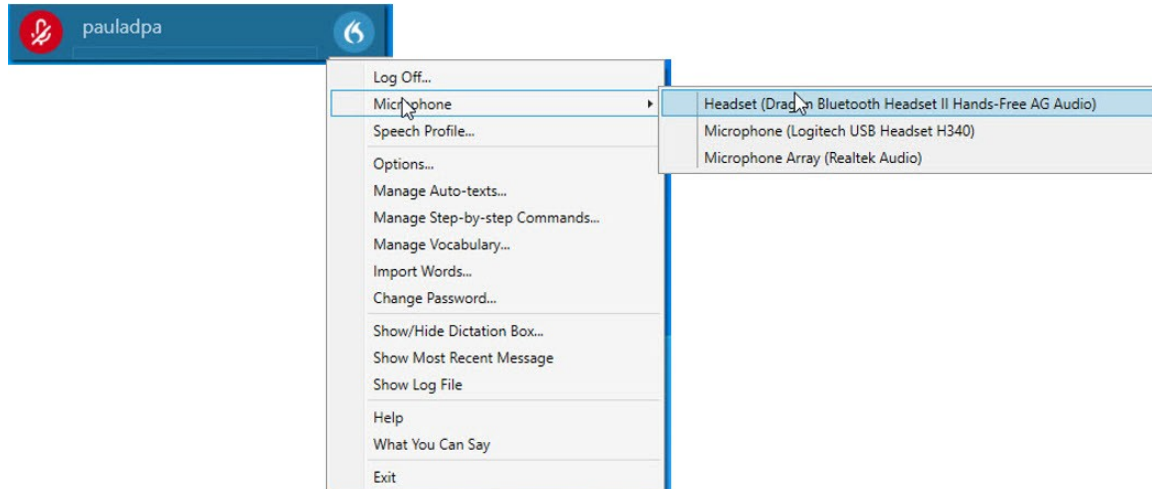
pauladpa

Log Off...
Microphone
Speech Profile...
Options...
Manage Auto-texts...
Manage Step-by-step Commands...
Manage Vocabulary...
Import Words...
Change Password...
Show/Hide Dictation Box...
Show Most Recent Message
Show Log File
Help
What You Can Say
Exit

Headset (Drag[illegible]n Bluetooth Headset II Hands-Free AG Audio)
Microphone (Logitech USB Headset H340)
Microphone Array (Realtek Audio)